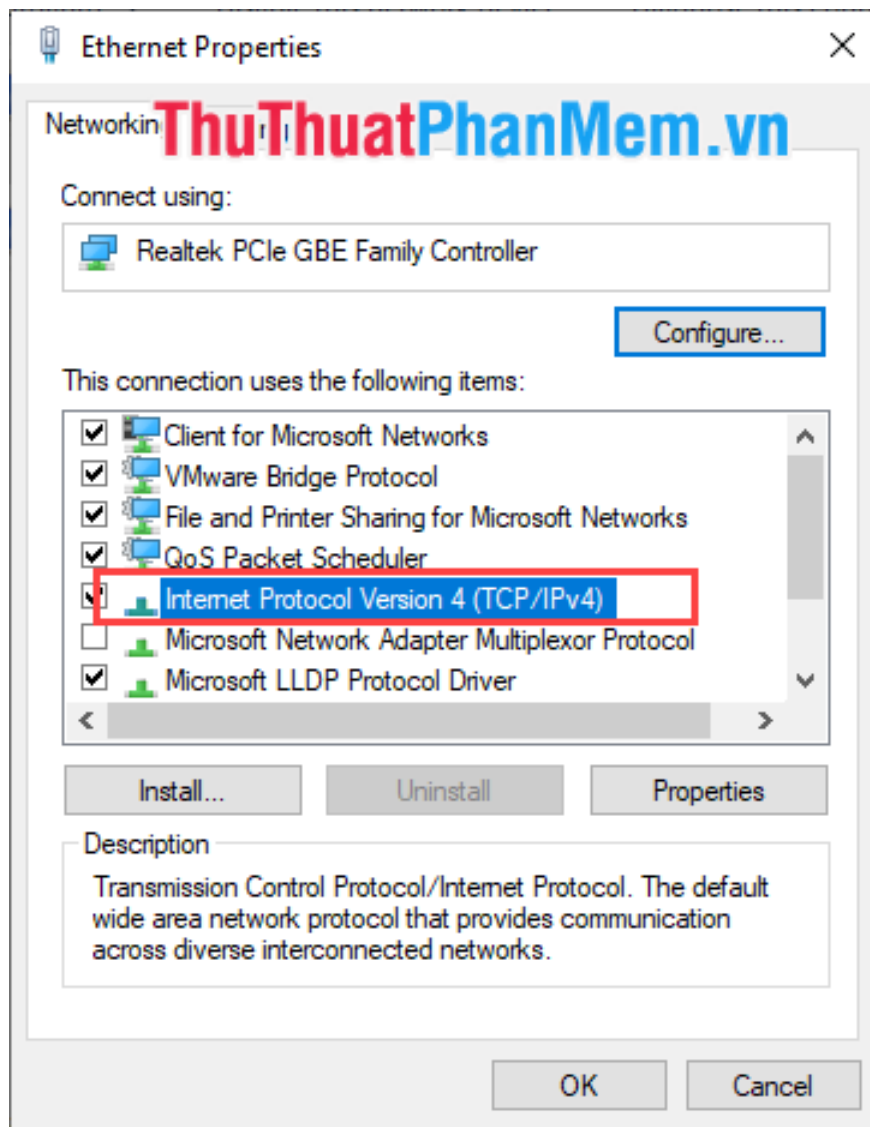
Ethernet Properties

Networkin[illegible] ThuThuatPhanMem.vn

Connect using:

Realtek PCIe GBE Family Controller

Configure...

This connection uses the following items:

Client for Microsoft Networks
VMware Bridge Protocol
File and Printer Sharing for Microsoft Networks
QoS Packet Scheduler
Internet Protocol Version 4 (TCP/IPv4)
Microsoft Network Adapter Multiplexor Protocol
Microsoft LLDP Protocol Driver

Install... Uninstall Properties

Description
Transmission Control Protocol/Internet Protocol. The default wide area network protocol that provides communication across diverse interconnected networks.

OK Cancel